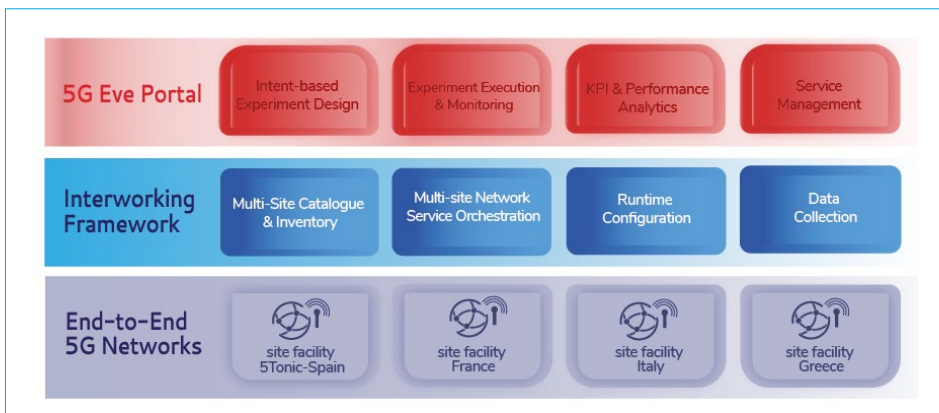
5G Eve Portal

Intent-based Experiment Design

Experiment Execution & Monitoring

KPI & Performance Analytics

Service Management

Interworking Framework

Multi-Site Catalogue & Inventory

Multi-site Network Service Orchestration

Runtime Configuration

Data Collection

End-to-End 5G Networks

site facility 5Tonic-Spain

site facility France

site facility Italy

site facility Greece